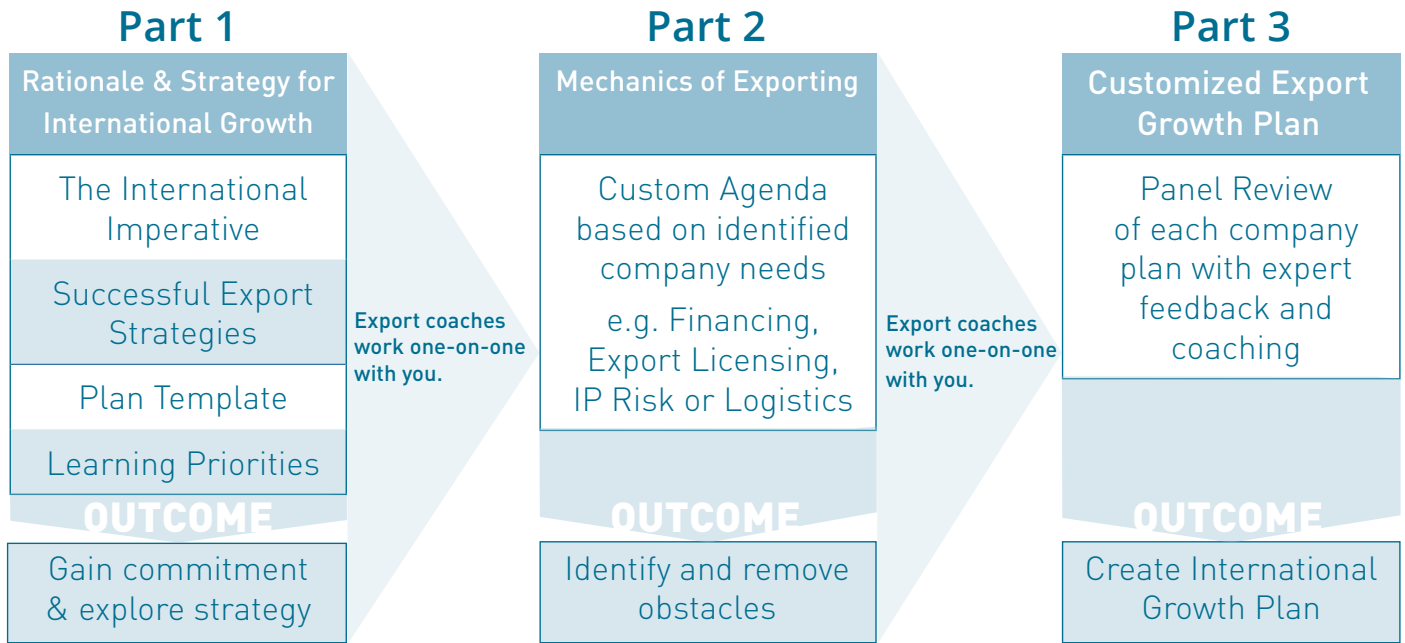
Part 1

Rationale & Strategy for International Growth

The International Imperative

Successful Export Strategies

Plan Template

Learning Priorities

OUTCOME

Gain commitment & explore strategy

Export coaches work one-on-one with you.

Part 2

Mechanics of Exporting

Custom Agenda based on identified company needs

e.g. Financing, Export Licensing, IP Risk or Logistics

OUTCOME

Identify and remove obstacles

Export coaches work one-on-one with you.

Part 3

Customized Export Growth Plan

Panel Review of each company plan with expert feedback and coaching

OUTCOME

Create International Growth Plan